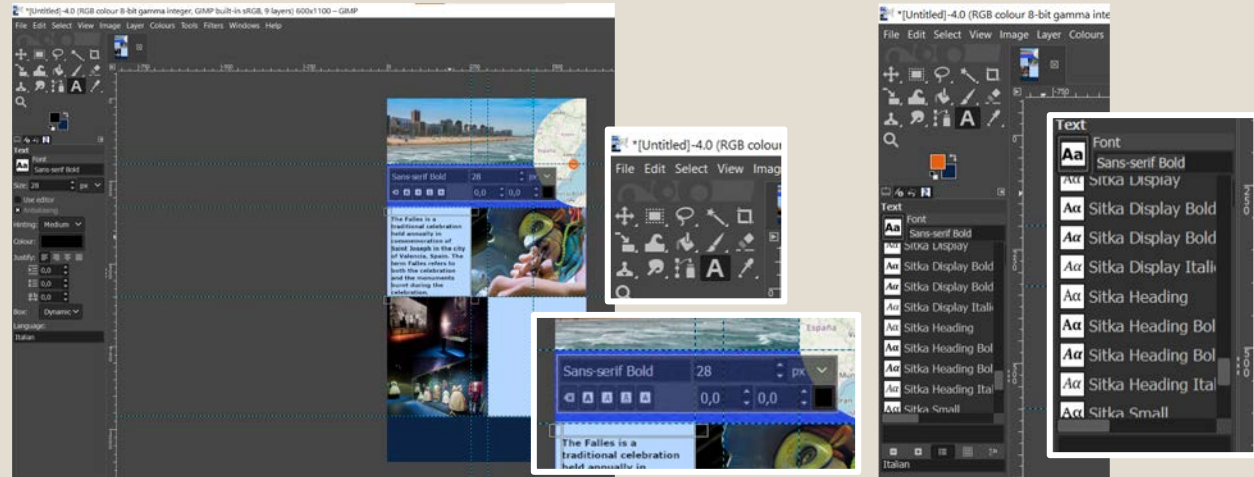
*[Untitled]-4.0 (RGB colour 8-bit gamma integer, GIMP built-in sRGB, 9 layers) 600x1100 – GIMP

File Edit Select View Image Layer Colours Tools Filters Windows Help

Text
Font
Sans-serif Bold
Size: 28 px
Use editor
Antialiasing
Hinting: Medium
Colour:
Justify:
0,0
0,0
0,0
Box: Dynamic
Language:
Italian

Sans-serif Bold 28 px
0,0 0,0

The Falles is a traditional celebration held annually in commemoration of Saint Joseph in the city of Valencia, Spain. The term Falles refers to both the celebration and the monuments burnt during the celebration.

*[Untitled]-4.0 (RGB colour

File Edit Select View Imag

España

Sans-serif Bold 28 px
0,0 0,0

The Falles is a traditional celebration held annually in

*[Untitled]-4.0 (RGB colour 8-bit gamma inte

File Edit Select View Image Layer Colours

Text
Font
Sans-serif Bold
Sitka Display
Sitka Display Bold
Sitka Display Bold
Sitka Display Itali
Sitka Heading
Sitka Heading Bol
Sitka Heading Bol
Sitka Heading Ital
Sitka Small
Italian

Text
Font
Sans-serif Bold
Sitka Display
Sitka Display Bold
Sitka Display Bold
Sitka Display Itali
Sitka Heading
Sitka Heading Bol
Sitka Heading Bol
Sitka Heading Ital
Sitka Small